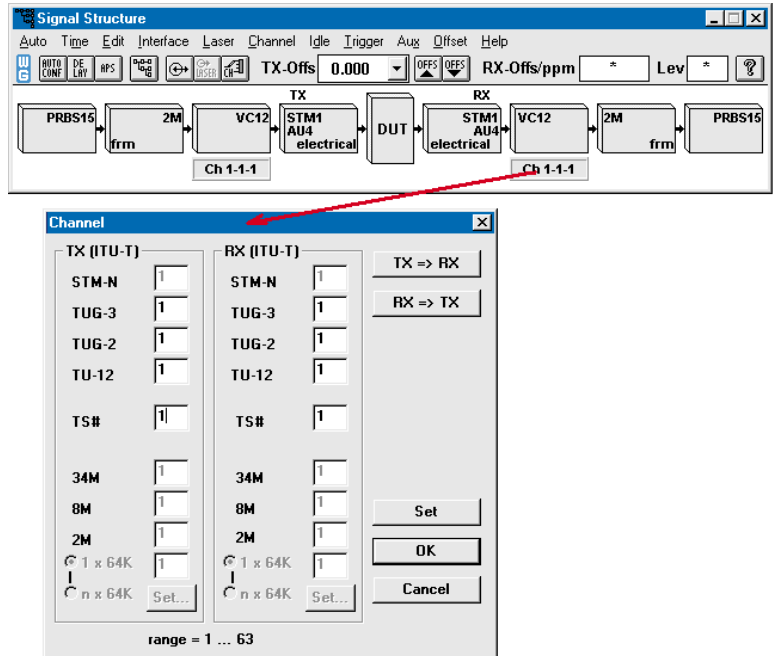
Signal Structure

Auto Time Edit Interface Laser Channel Idle Trigger Aux Offset Help

AUTO CONF DE LAY APS LASER CH TX-Offs 0.000 OFFS OFFS RX-Offs/ppm * Lev * ?

TX RX

PRBS15 2M frm VC12 STM1 AU4 electrical DUT STM1 AU4 electrical VC12 2M frm PRBS15

Ch 1-1-1 Ch 1-1-1

Channel

TX (ITU-T)
STM-N 1
TUG-3 1
TUG-2 1
TU-12 1
TS# 1
34M 1
8M 1
2M 1
1 x 64K 1
n x 64K Set...

RX (ITU-T)
STM-N 1
TUG-3 1
TUG-2 1
TU-12 1
TS# 1
34M 1
8M 1
2M 1
1 x 64K 1
n x 64K Set...

TX => RX
RX => TX
Set
OK
Cancel

range = 1 ... 63